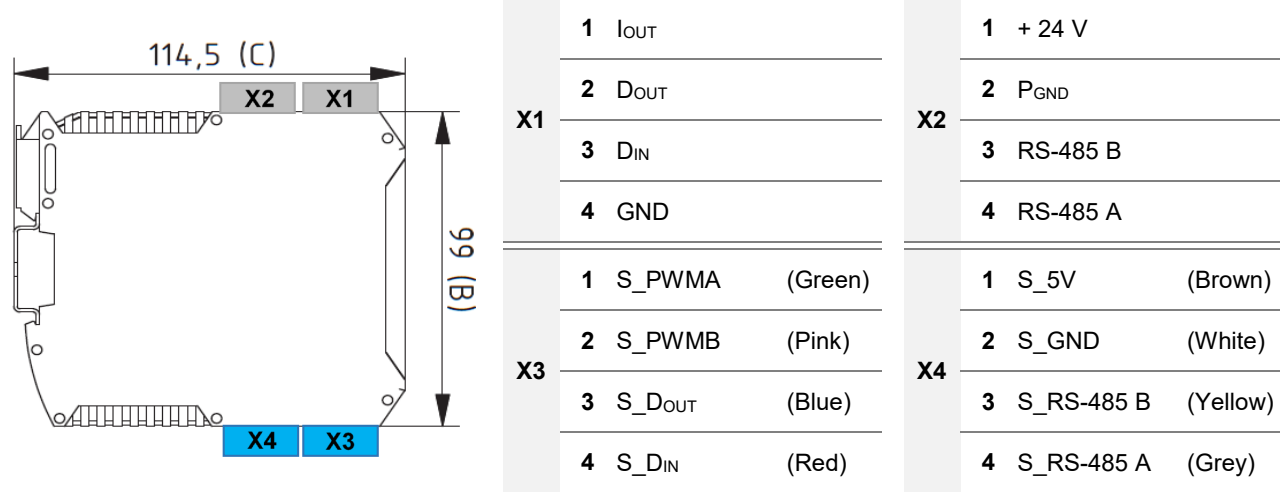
114,5 (C)

X2 X1

99 (B)

X4 X3

| | | | |
|---|---|---|---|
| X1 | 1 | $I_{OUT}$ | |
| | 2 | $D_{OUT}$ | |
| | 3 | $D_{IN}$ | |
| | 4 | GND | |
| X3 | 1 | S_PWMA | (Green) |
| | 2 | S_PWMB | (Pink) |
| | 3 | S_$D_{OUT}$ | (Blue) |
| | 4 | S_$D_{IN}$ | (Red) |

| | | | |
|---|---|---|---|
| X2 | 1 | + 24 V | |
| | 2 | $P_{GND}$ | |
| | 3 | RS-485 B | |
| | 4 | RS-485 A | |
| X4 | 1 | S_5V | (Brown) |
| | 2 | S_GND | (White) |
| | 3 | S_RS-485 B | (Yellow) |
| | 4 | S_RS-485 A | (Grey) |